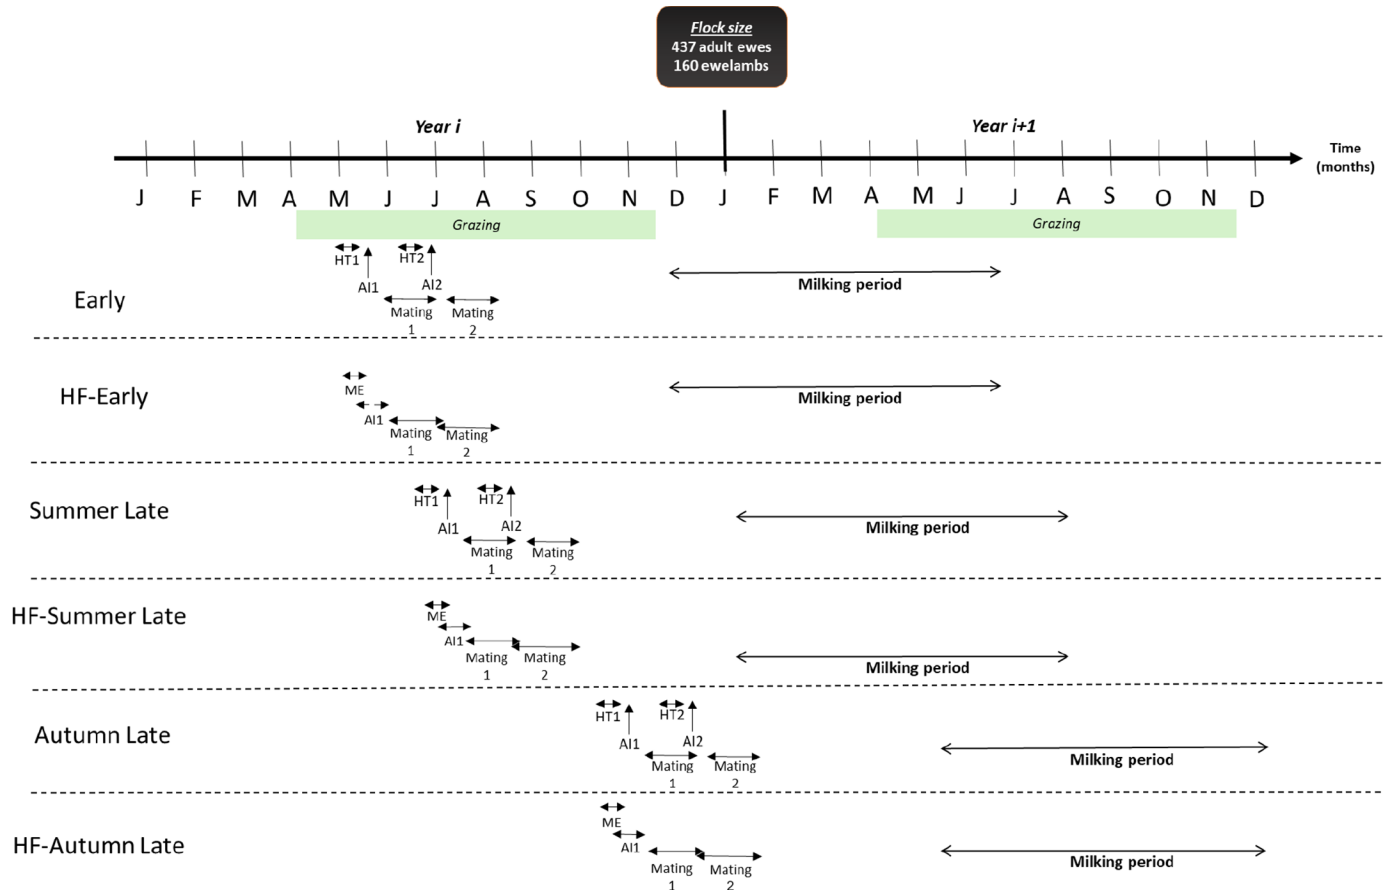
Flock size
437 adult ewes
160 ewelambs

Year i

Year i+1

Time (months)

J F M A M J J A S O N D J F M A M J J A S O N D

Grazing

Grazing

Early

HT1 HT2

AI1 AI2

Mating 1 Mating 2

Milking period

HF-Early

ME

AI1

Mating 1 Mating 2

Milking period

Summer Late

HT1 HT2

AI1 AI2

Mating 1 Mating 2

Milking period

HF-Summer Late

ME

AI1

Mating 1 Mating 2

Milking period

Autumn Late

HT1 HT2

AI1 AI2

Mating 1 Mating 2

Milking period

HF-Autumn Late

ME

AI1

Mating 1 Mating 2

Milking period